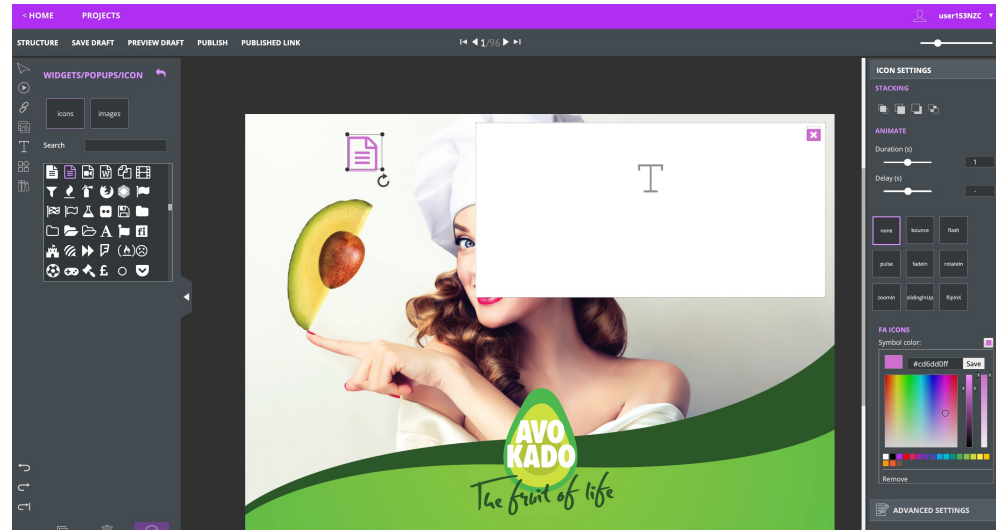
< HOME PROJECTS

user153NZC

STRUCTURE SAVE DRAFT PREVIEW DRAFT PUBLISH PUBLISHED LINK

1/96

WIDGETS/POPUPS/ICON

Icons Images

Search

T

AVO
KADO
The fruit of life

ICON SETTINGS

STACKING

ANIMATE

Duration (s)

1

Delay (s)

-

none bounce flash
pulse fadeIn rotateIn
zoomIn slidingInUp flipInX

FA ICONS

Symbol color:

#cd6dd0ff Save

Remove

ADVANCED SETTINGS